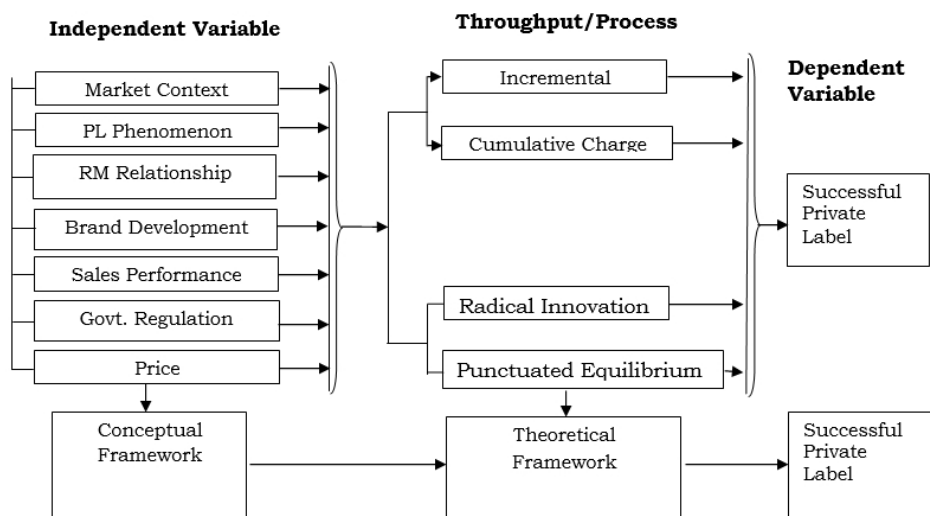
Independent Variable

Market Context

PL Phenomenon

RM Relationship

Brand Development

Sales Performance

Govt. Regulation

Price

Throughput/Process

Incremental

Cumulative Charge

Radical Innovation

Punctuated Equilibrium

Dependent Variable

Successful Private Label

Conceptual Framework

Theoretical Framework

Successful Private Label